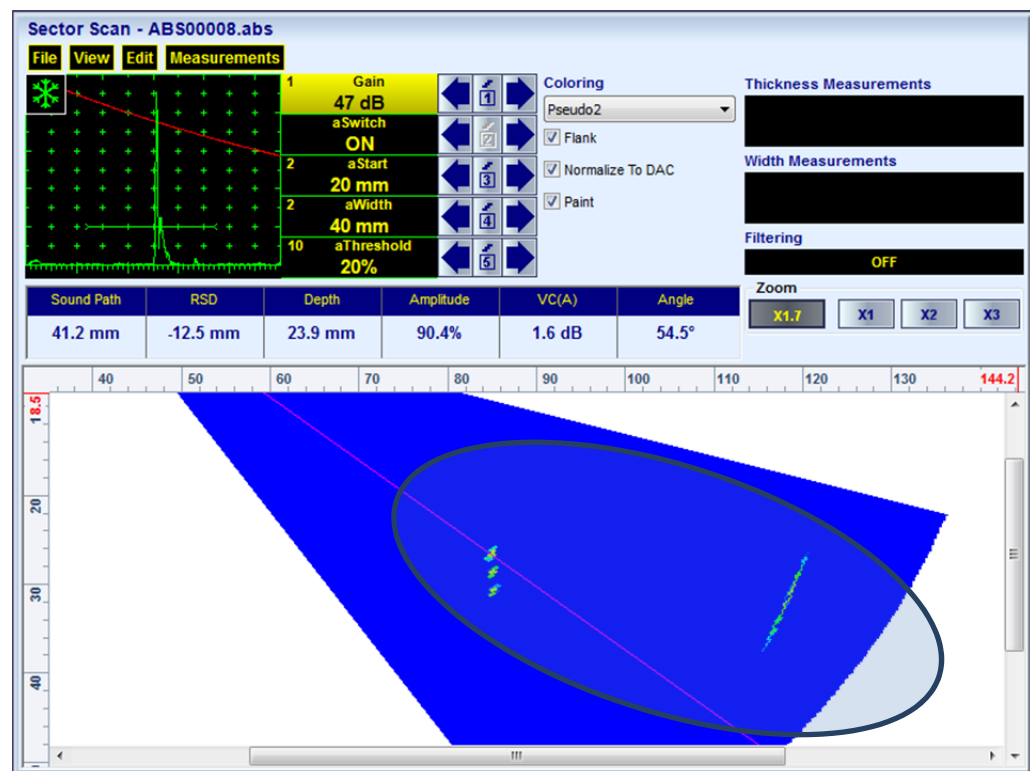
Sector Scan - ABS00008.abs

File View Edit Measurements

1 Gain
47 dB
aSwitch
ON
2 aStart
20 mm
2 aWidth
40 mm
10 aThreshold
20%

1
2
3
4
5

Coloring
Pseudo2
Flank
Normalize To DAC
Paint

Thickness Measurements

Width Measurements

Filtering
OFF

Zoom
X1.7 X1 X2 X3

| Sound Path | RSD | Depth | Amplitude | VC(A) | Angle |
|---|---|---|---|---|---|
| 41.2 mm | -12.5 mm | 23.9 mm | 90.4% | 1.6 dB | 54.5° |

40 50 60 70 80 90 100 110 120 130 144.2

18.5
20
30
40